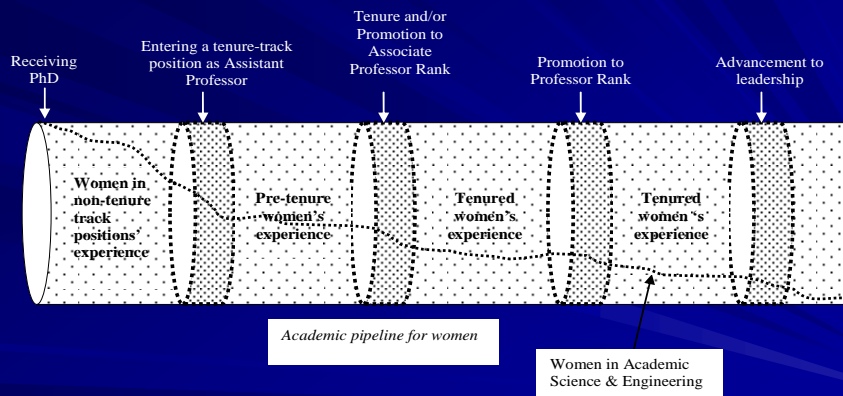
Receiving PhD

Entering a tenure-track position as Assistant Professor

Tenure and/or Promotion to Associate Professor Rank

Promotion to Professor Rank

Advancement to leadership

Women in non-tenure track positions' experience

Pre-tenure women's experience

Tenured women's experience

Tenured women 's experience

Academic pipeline for women

Women in Academic Science & Engineering